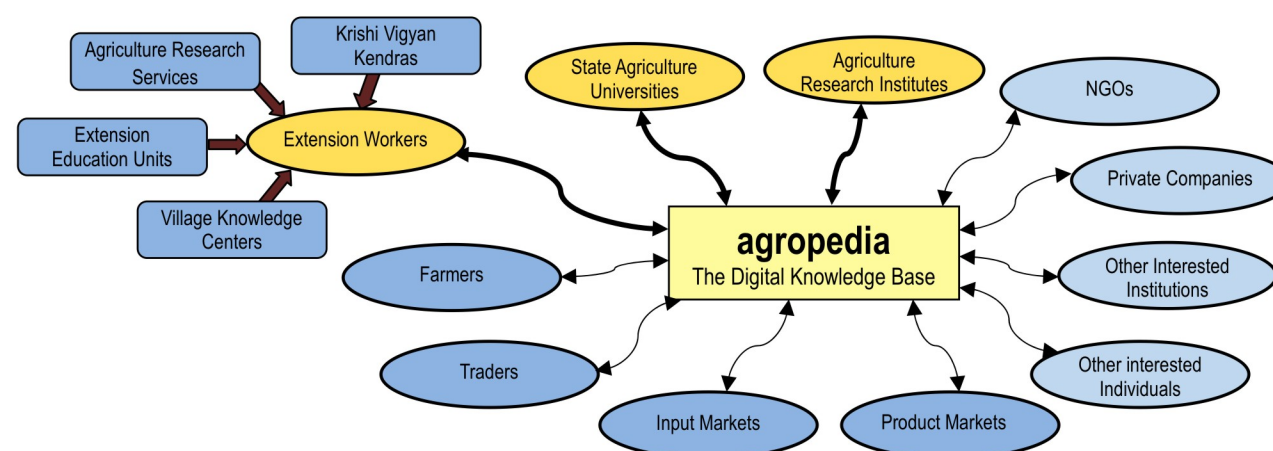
Agriculture Research Services

Krishi Vigyan Kendras

Extension Education Units

Extension Workers

Village Knowledge Centers

State Agriculture Universities

Agriculture Research Institutes

NGOs

Private Companies

agropedia
The Digital Knowledge Base

Farmers

Other Interested Institutions

Traders

Other interested Individuals

Input Markets

Product Markets